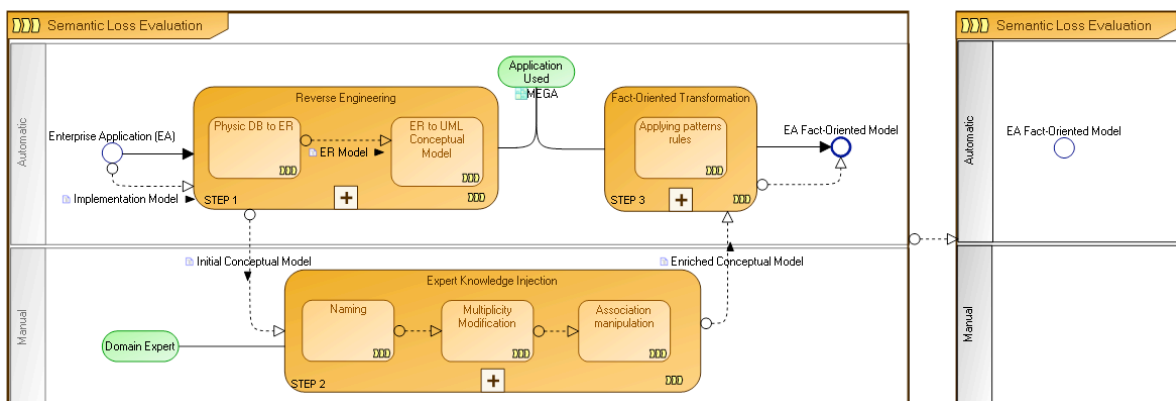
Semantic Loss Evaluation

Automatic

Enterprise Application (EA)

Implementation Model

Reverse Engineering

Physic DB to ER

ER Model

ER to UML Conceptual Model

STEP 1

+

Application Used

MEGA

Fact-Oriented Transformation

Applying patterns rules

STEP 3

+

EA Fact-Oriented Model

Manual

Initial Conceptual Model

Enriched Conceptual Model

Expert Knowledge Injection

Naming

Multiplicity Modification

Association manipulation

Domain Expert

STEP 2

+

Semantic Loss Evaluation

Automatic

EA Fact-Oriented Model

Manual